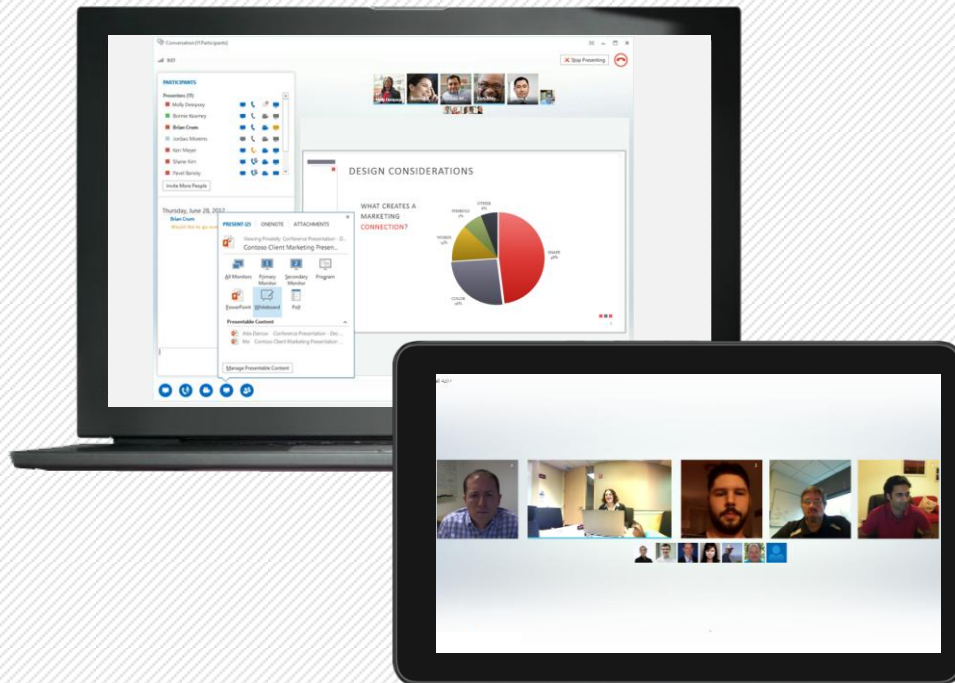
Conversation (11 Participants)

Stop Presenting

PARTICIPANTS

Presenters (11)

Molly Dempsey

Bonnie Kearney

Brian Cram

Jordan Moreno

Ken Meyer

Shane Kim

Pavel Bansky

Invite More People

Thursday, June 28, 2012

Brian Cram

Would like to go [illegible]

PRESENT (2) | ONENOTE | ATTACHMENTS

Viewing Privately: Conference Presentation - D...

Contoso Client Marketing Presen...

All Monitors | Primary Monitor | Secondary Monitor | Program

PowerPoint | Whiteboard | Poll

Presentable Content

Alex Darrow Conference Presentation - De...

Me Contoso Client Marketing Presentation...

Manage Presentable Content

DESIGN CONSIDERATIONS

WHAT CREATES A MARKETING CONNECTION?

OTHER

SYMBOLS

WORDS

SHAPE

COLOR